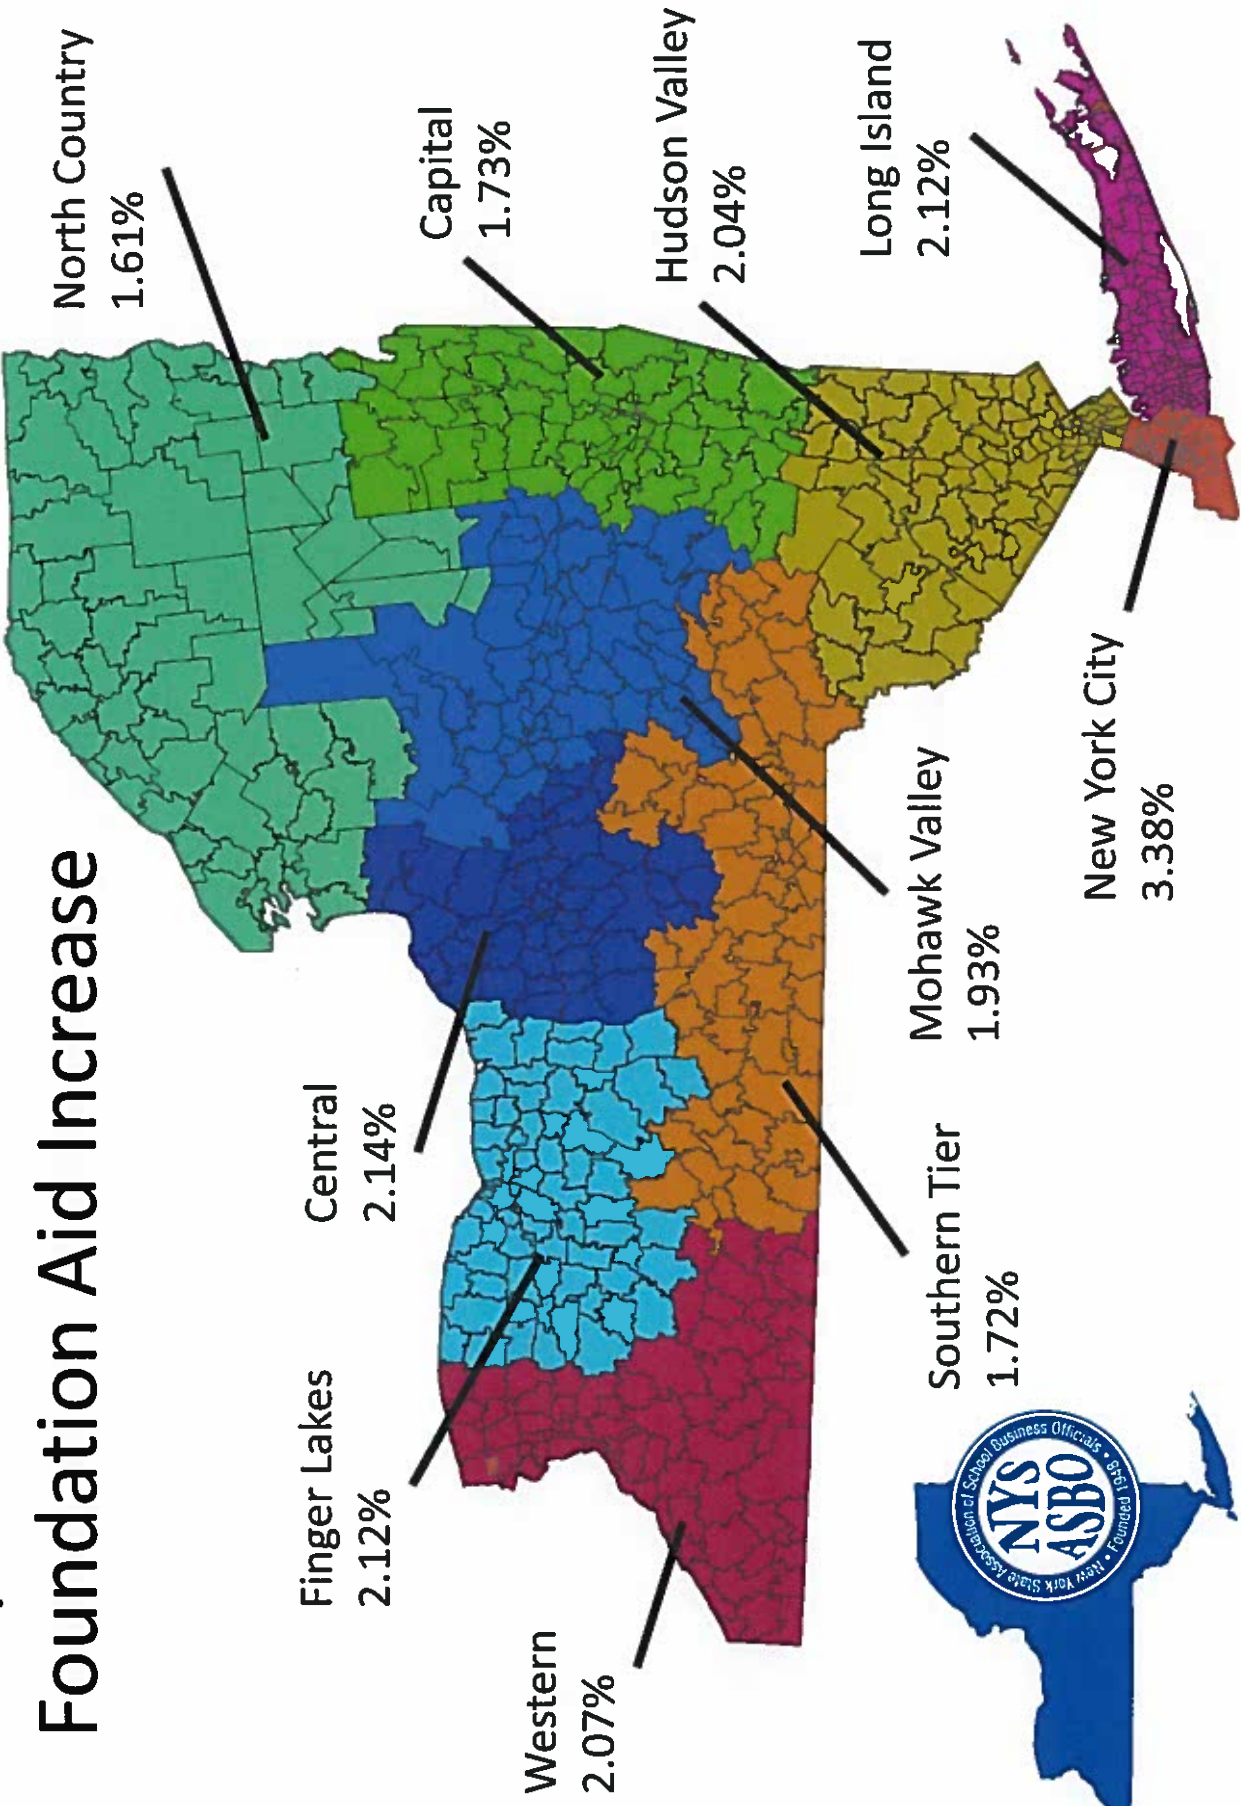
Foundation Aid Increase

North Country
1.61%

Capital
1.73%

Hudson Valley
2.04%

Long Island
2.12%

New York City
3.38%

Mohawk Valley
1.93%

Southern Tier
1.72%

Central
2.14%

Finger Lakes
2.12%

Western
2.07%

NYS ASBO
New York State Association of School Business Officials • Founded 1949